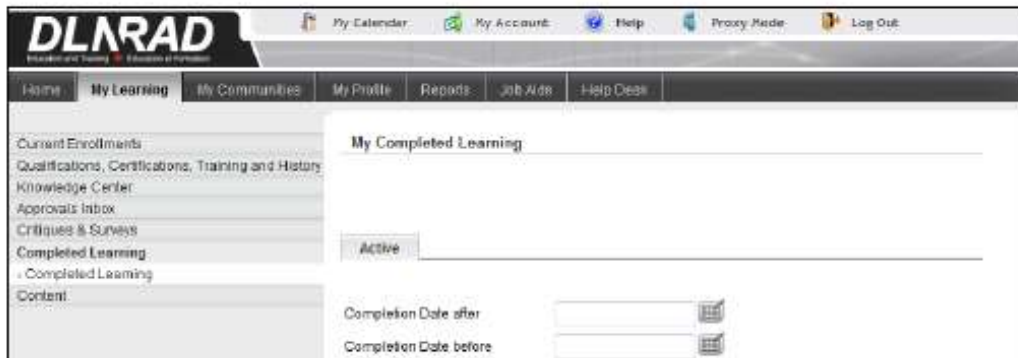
DLNRAD

Education and Training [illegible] Éducation et Formation

My Calendar My Account Help Proxy Mode Log Out

Home My Learning My Communities My Profile Reports Job Aids Help Desk

Current Enrollments
Qualifications, Certifications, Training and History
Knowledge Center
Approvals Inbox
Critiques & Surveys
Completed Learning
- Completed Learning
Content

My Completed Learning

Active

Completion Date after

Completion Date before